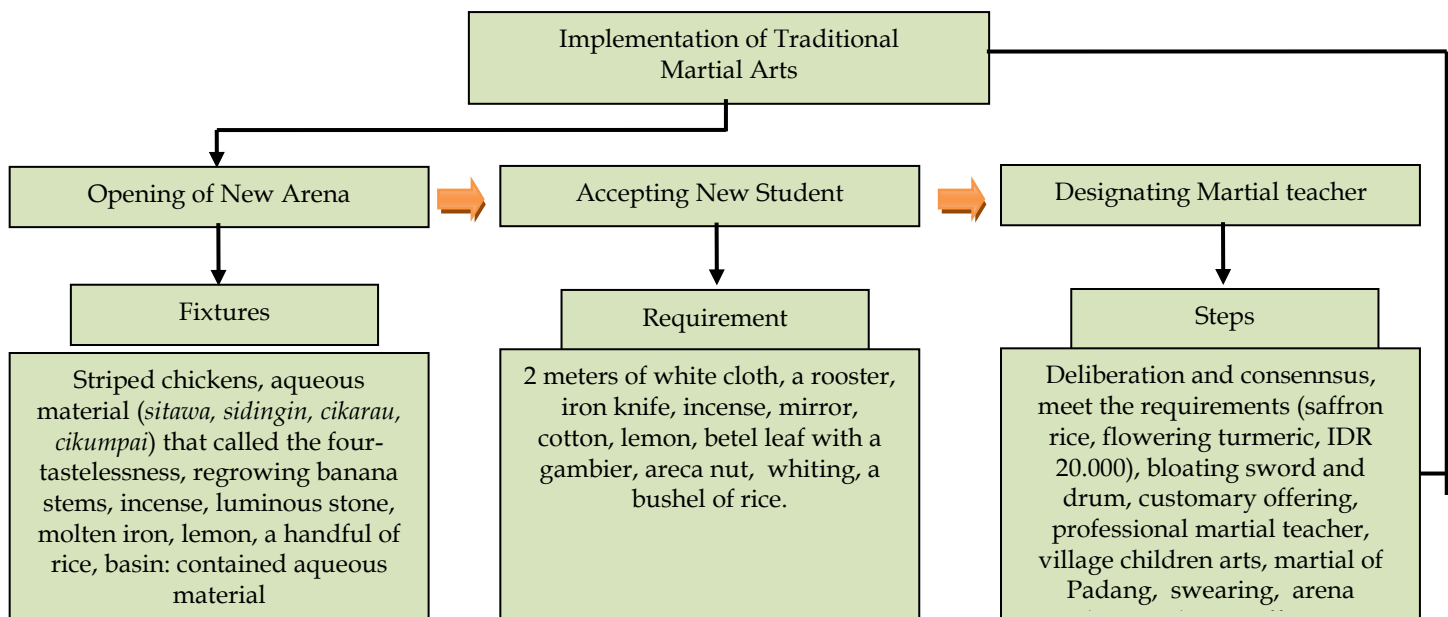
Implementation of Traditional Martial Arts

Opening of New Arena

Accepting New Student

Designating Martial teacher

Fixtures

Requirement

Steps

Striped chickens, aqueous material (*sitawa, sidingin, cikarau, cikumpai*) that called the four-tastelessness, regrowing banana stems, incense, luminous stone, molten iron, lemon, a handful of rice, basin: contained aqueous material

2 meters of white cloth, a rooster, iron knife, incense, mirror, cotton, lemon, betel leaf with a gambier, areca nut, whiting, a bushel of rice.

Deliberation and consennsus, meet the requirements (saffron rice, flowering turmeric, IDR 20.000), bloating sword and drum, customary offering, professional martial teacher, village children arts, martial of Padang, swearing, arena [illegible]